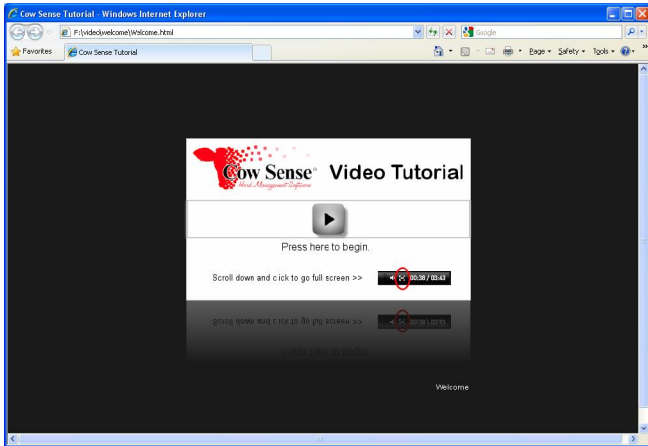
Cow Sense Tutorial - Windows Internet Explorer

F:\video\welcome\Welcome.html

Google

Favorites

Cow Sense Tutorial

Page ▾ Safety ▾ Tools ▾

Cow Sense®
Herd Management Software

Video Tutorial

Press here to begin.

Scroll down and click to go full screen >>

00:38 / 03:43

Welcome